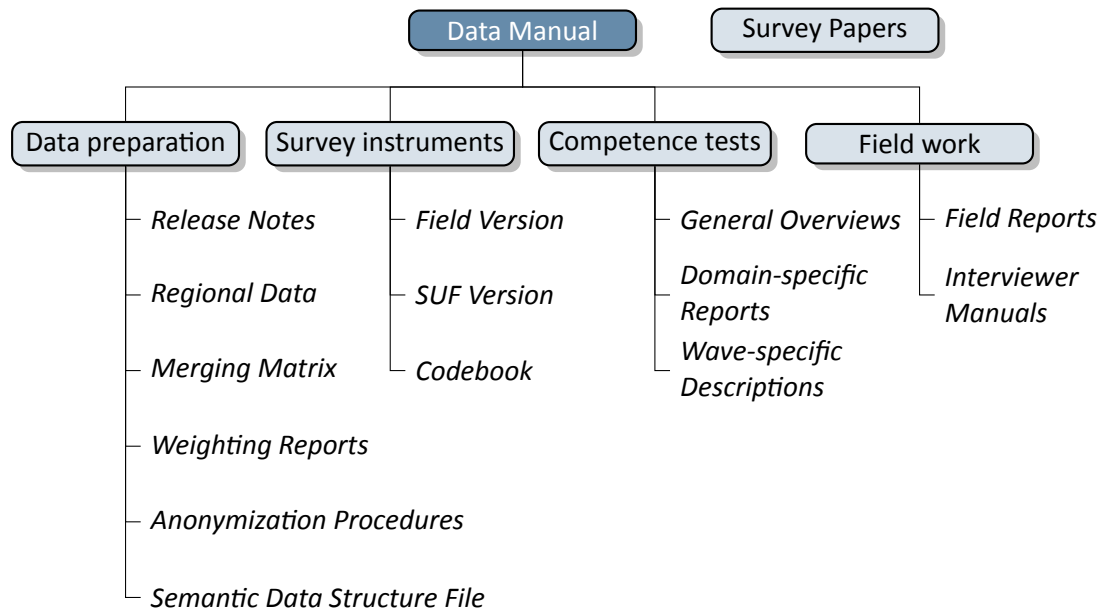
Data Manual

Survey Papers

Data preparation

Release Notes

Regional Data

Merging Matrix

Weighting Reports

Anonymization Procedures

Semantic Data Structure File

Survey instruments

Field Version

SUF Version

Codebook

Competence tests

General Overviews

Domain-specific Reports

Wave-specific Descriptions

Field work

Field Reports

Interviewer Manuals